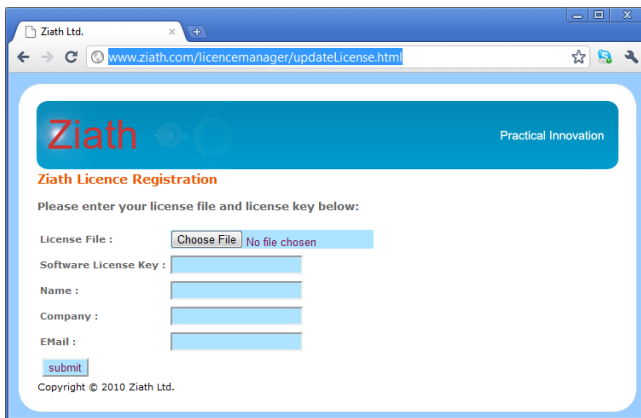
Ziath Ltd.

www.ziath.com/licencemanager/updateLicense.html

Ziath

Practical Innovation

Ziath Licence Registration

Please enter your license file and license key below:

License File : Choose File No file chosen

Software License Key :

Name :

Company :

EMail :

submit

Copyright © 2010 Ziath Ltd.